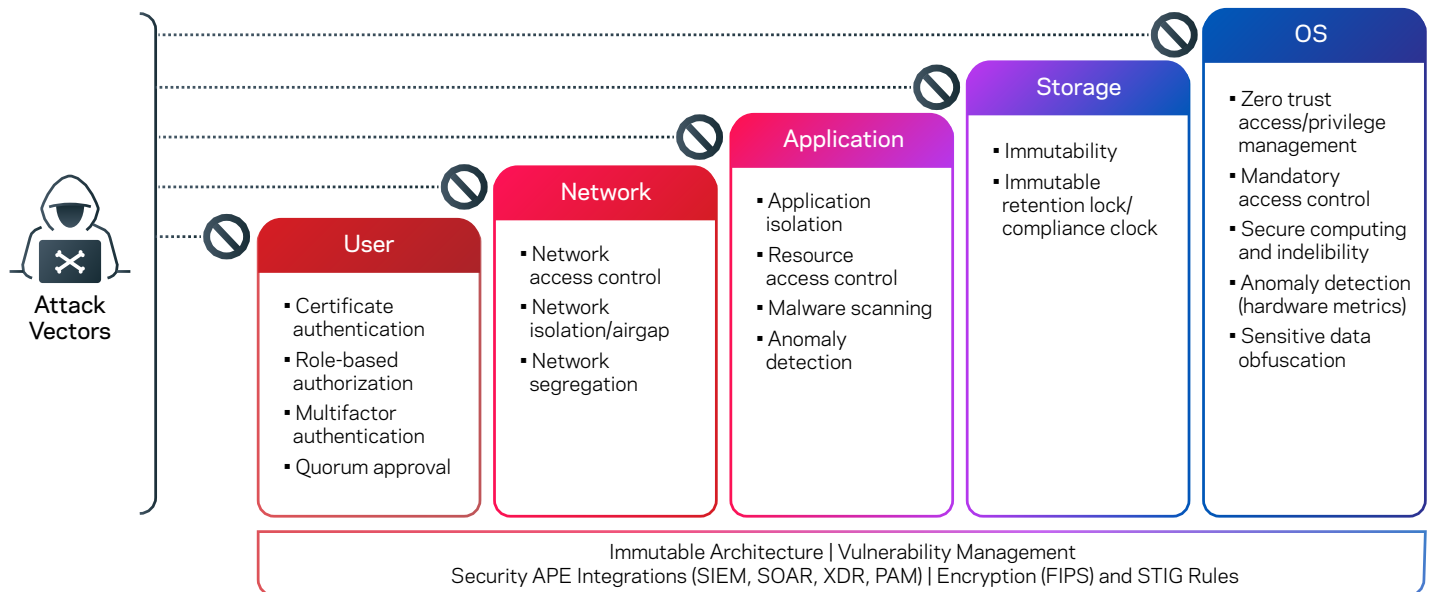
Attack Vectors

User
- Certificate authentication
- Role-based authorization
- Multifactor authentication
- Quorum approval

Network
- Network access control
- Network isolation/airgap
- Network segregation

Application
- Application isolation
- Resource access control
- Malware scanning
- Anomaly detection

Storage
- Immutability
- Immutable retention lock/ compliance clock

OS
- Zero trust access/privilege management
- Mandatory access control
- Secure computing and indelibility
- Anomaly detection (hardware metrics)
- Sensitive data obfuscation

Immutable Architecture | Vulnerability Management
Security APE Integrations (SIEM, SOAR, XDR, PAM) | Encryption (FIPS) and STIG Rules